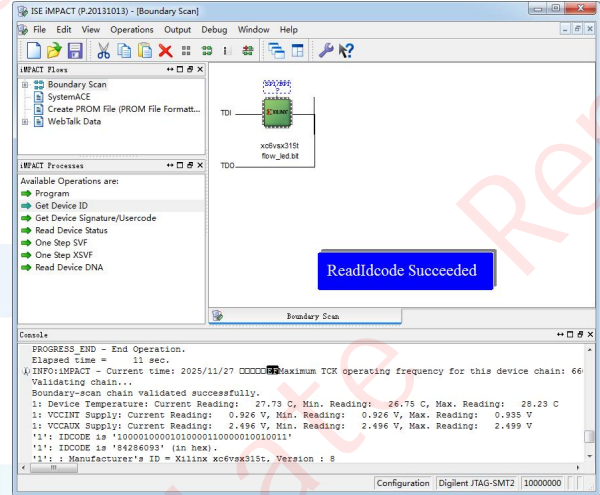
ISE iMPACT (P.20131013) - [Boundary Scan]

File Edit View Operations Output Debug Window Help

iMPACT Flows
Boundary Scan
SystemACE
Create PROM File (PROM File Formatt...
WebTalk Data

iMPACT Processes
Available Operations are:
Program
Get Device ID
Get Device Signature/Usercode
Read Device Status
One Step SVF
One Step XSVF
Read Device DNA

TDI
XILINX
xc6vsx315t
flow_led.bit
TDO

ReadIdcode Succeeded

Boundary Scan

Console
PROGRESS_END - End Operation.
Elapsed time = 11 sec.
INFO:iMPACT - Current time: 2025/11/27 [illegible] Maximum TCK operating frequency for this device chain: 66
Validating chain...
Boundary-scan chain validated successfully.
1: Device Temperature: Current Reading: 27.73 C, Min. Reading: 26.75 C, Max. Reading: 28.23 C
1: VCCINT Supply: Current Reading: 0.926 V, Min. Reading: 0.926 V, Max. Reading: 0.935 V
1: VCCAUX Supply: Current Reading: 2.496 V, Min. Reading: 2.496 V, Max. Reading: 2.499 V
'1': IDCODE is '10000100000101000011000001001001011'
'1': IDCODE is '84286093' (in hex).
'1': : Manufacturer's ID = Xilinx xc6vsx315t, Version : 8

Configuration | Digilent JTAG-SMT2 | 10000000